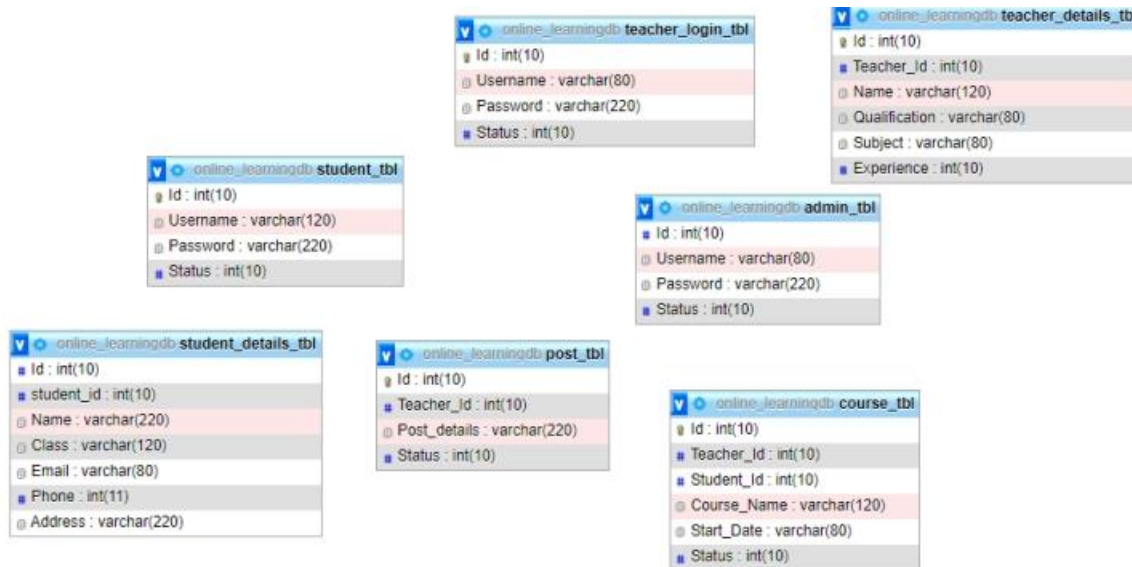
online_learningdb teacher_login_tbl
Id : int(10)
Username : varchar(80)
Password : varchar(220)
Status : int(10)

online_learningdb teacher_details_tb
Id : int(10)
Teacher_Id : int(10)
Name : varchar(120)
Qualification : varchar(80)
Subject : varchar(80)
Experience : int(10)

online_learningdb student_tbl
Id : int(10)
Username : varchar(120)
Password : varchar(220)
Status : int(10)

online_learningdb admin_tbl
Id : int(10)
Username : varchar(80)
Password : varchar(220)
Status : int(10)

online_learningdb student_details_tbl
Id : int(10)
student_id : int(10)
Name : varchar(220)
Class : varchar(120)
Email : varchar(80)
Phone : int(11)
Address : varchar(220)

online_learningdb post_tbl
Id : int(10)
Teacher_Id : int(10)
Post_details : varchar(220)
Status : int(10)

online_learningdb course_tbl
Id : int(10)
Teacher_Id : int(10)
Student_Id : int(10)
Course_Name : varchar(120)
Start_Date : varchar(80)
Status : int(10)